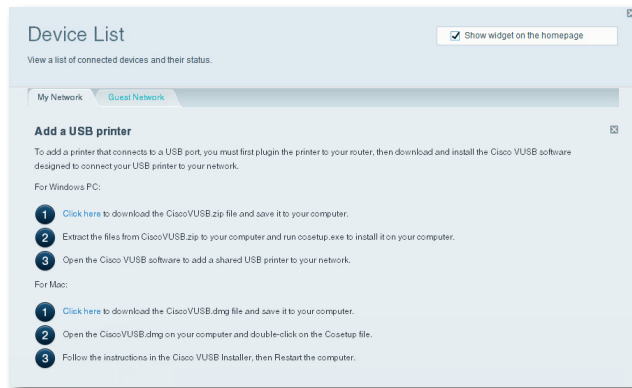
Device List

Show widget on the homepage

View a list of connected devices and their status.

My Network Guest Network

Add a USB printer

To add a printer that connects to a USB port, you must first plugin the printer to your router, then download and install the Cisco VUSB software designed to connect your USB printer to your network.

For Windows PC:

1 Click here to download the CiscoVUSB.zip file and save it to your computer.

2 Extract the files from CiscoVUSB.zip to your computer and run cosetup.exe to install it on your computer.

3 Open the Cisco VUSB software to add a shared USB printer to your network.

For Mac:

1 Click here to download the CiscoVUSB.dmg file and save it to your computer.

2 Open the CiscoVUSB.dmg on your computer and double-click on the Cosetup file.

3 Follow the instructions in the Cisco VUSB Installer, then Restart the computer.